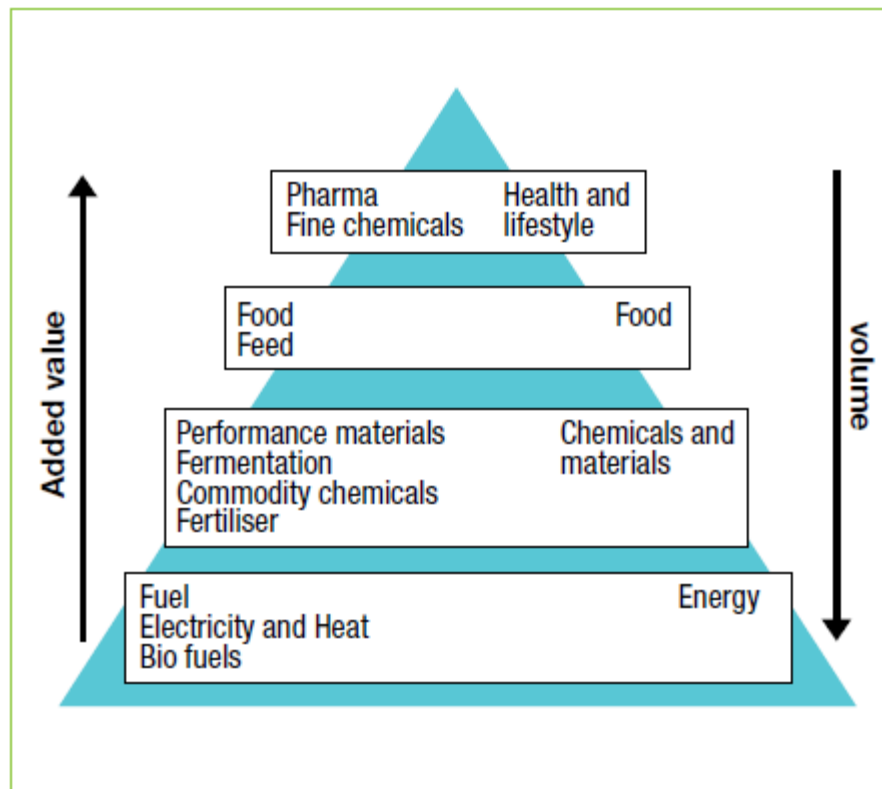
Added value

Pharma
Fine chemicals

Health and lifestyle

Food
Feed

Food

Performance materials
Fermentation
Commodity chemicals
Fertiliser

Chemicals and materials

Fuel
Electricity and Heat
Bio fuels

Energy

volume